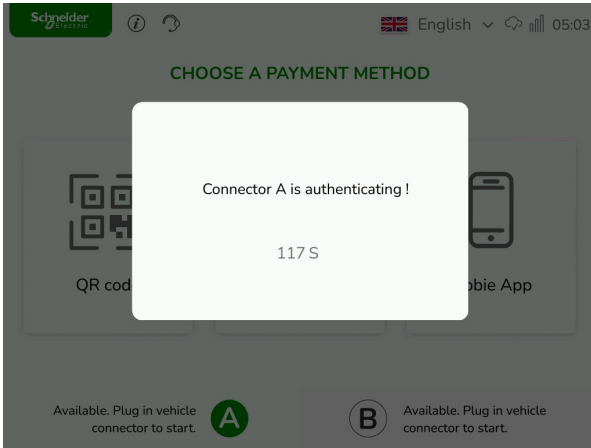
Schneider Electric

English

05:03

CHOOSE A PAYMENT METHOD

QR cod

Connector A is authenticating !

117 S

bie App

Available. Plug in vehicle connector to start.

A

B

Available. Plug in vehicle connector to start.